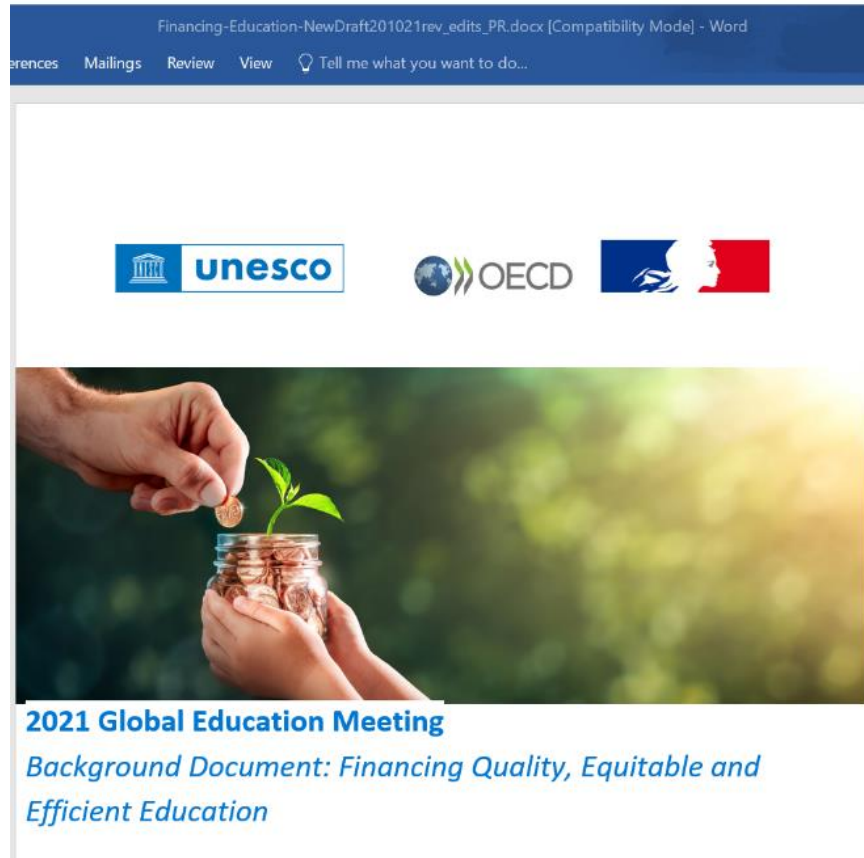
Financing-Education-NewDraft201021rev_edits_PR.docx [Compatibility Mode] - Word

erences Mailings Review View Tell me what you want to do...

unesco

OECD

2021 Global Education Meeting

Background Document: Financing Quality, Equitable and Efficient Education